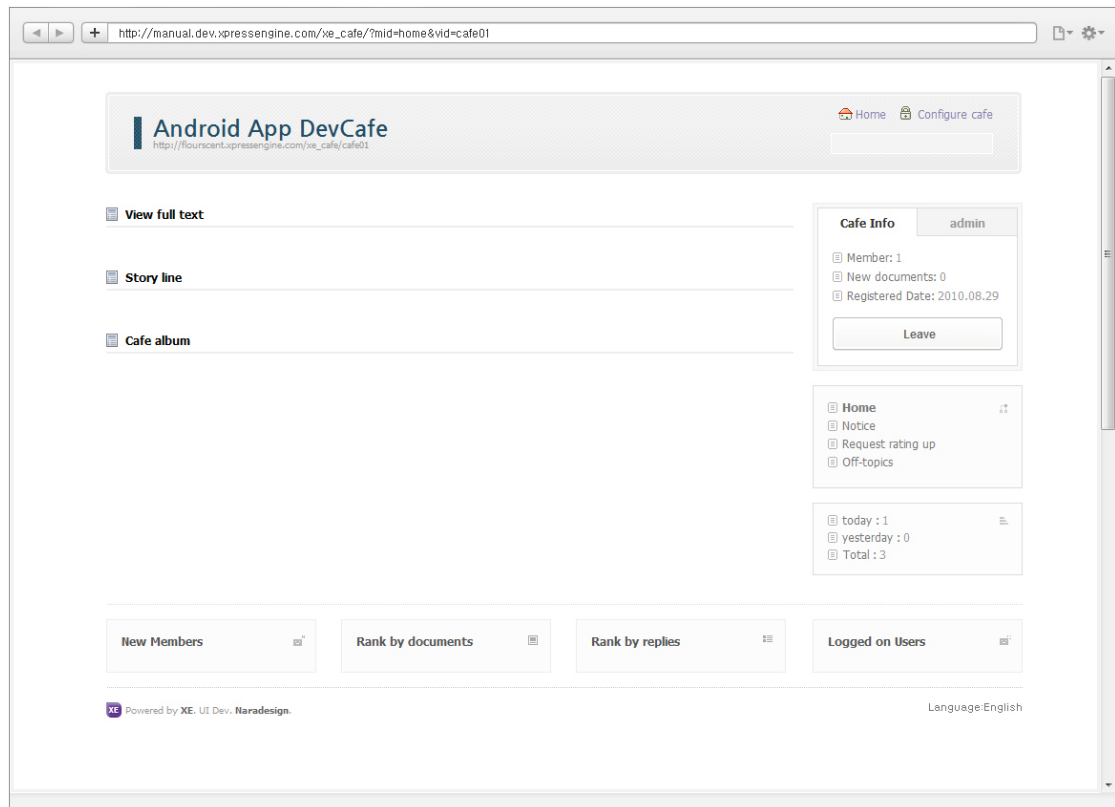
http://manual.dev.xpressengine.com/xe_cafe/?mid=home&vid=cafe01

Android App DevCafe
http://flourscent.xpressengine.com/xe_cafe/cafe01

Home Configure cafe

View full text

Story line

Cafe album

Cafe Info admin

Member: 1
New documents: 0
Registered Date: 2010.08.29

Leave

Home
Notice
Request rating up
Off-topics

today : 1
yesterday : 0
Total : 3

New Members

Rank by documents

Rank by replies

Logged on Users

XE Powered by XE. UI Dev. Naradesign.

Language:English